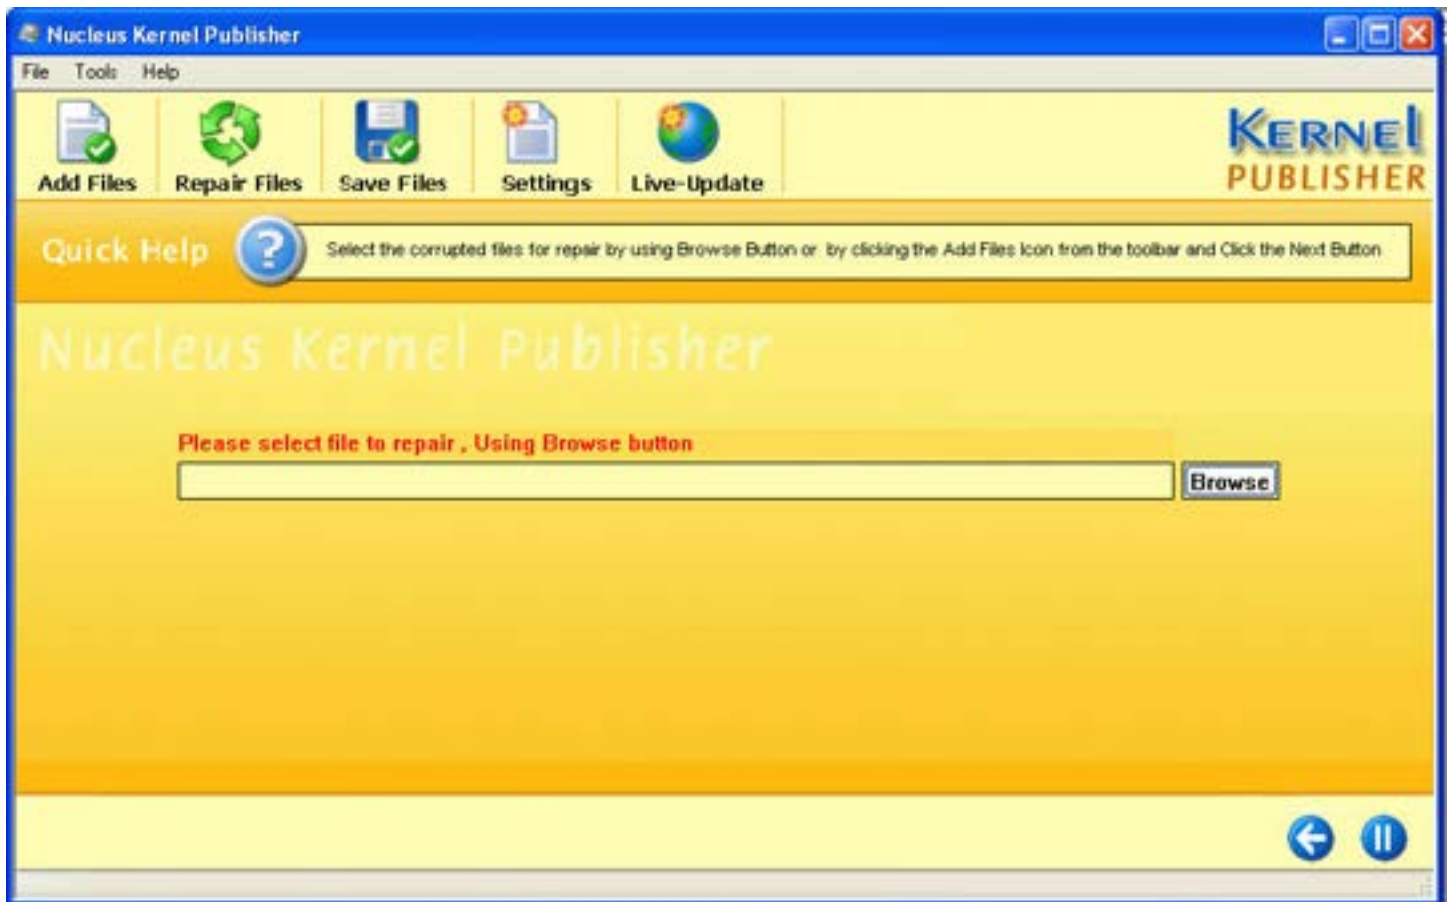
Nucleus Kernel Publisher

File Tools Help

Add Files Repair Files Save Files Settings Live-Update

KERNEL PUBLISHER

Quick Help

Select the corrupted files for repair by using Browse Button or by clicking the Add Files Icon from the toolbar and Click the Next Button

Nucleus Kernel Publisher

Please select file to repair , Using Browse button

Browse